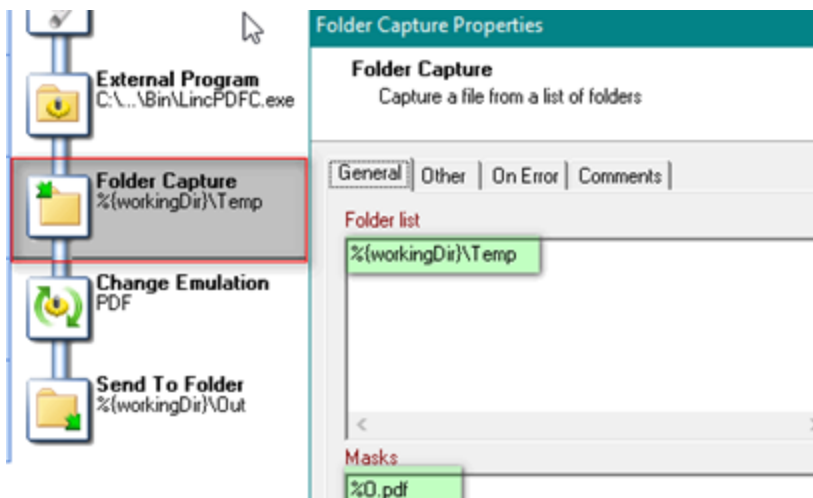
External Program
C:\...\Bin\LincPDFC.exe

Folder Capture
%{workingDir}\Temp

Change Emulation
PDF

Send To Folder
%{workingDir}\Out

Folder Capture Properties

Folder Capture
Capture a file from a list of folders

General | Other | On Error | Comments

Folder list
%{workingDir}\Temp

<

Masks
%0.pdf